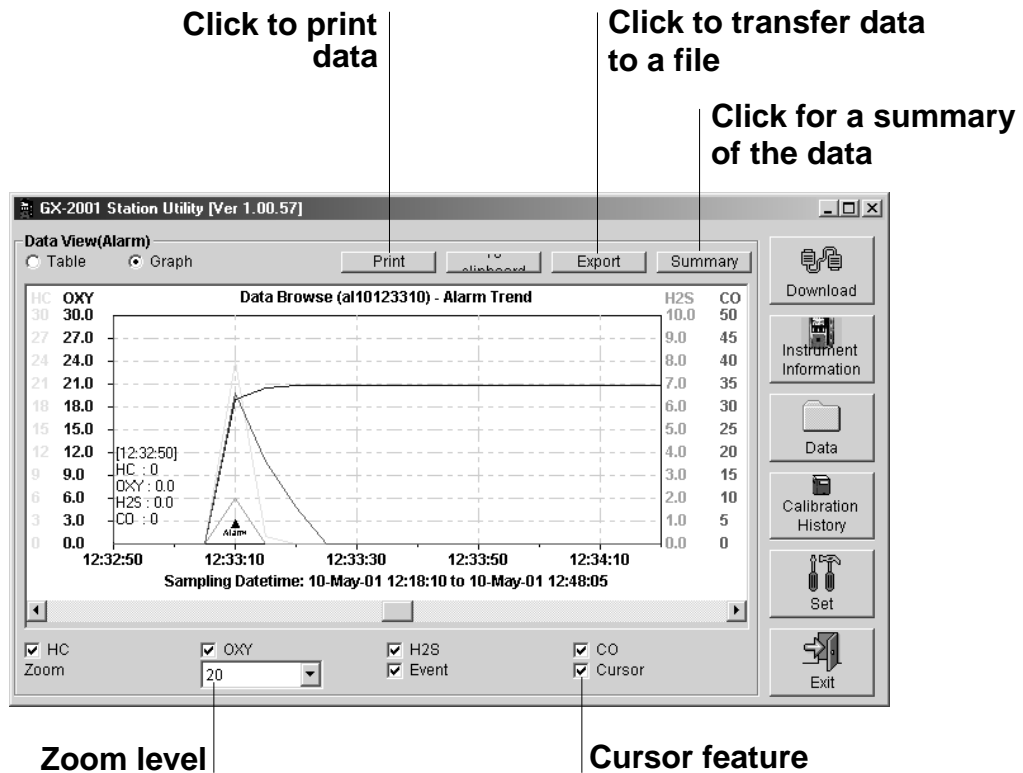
Click to print data

Click to transfer data to a file

Click for a summary of the data

GX-2001 Station Utility [Ver 1.00.57]

Data View(Alarm)
Table Graph

Print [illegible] Export Summary

Download
Instrument Information
Data
Calibration History
Set
Exit

HC OXY Data Browse (al10123310) - Alarm Trend H2S CO

| HC | OXY | H2S | CO |
|---|---|---|---|
| 30 | 30.0 | 10.0 | 50 |
| 27 | 27.0 | 9.0 | 45 |
| 24 | 24.0 | 8.0 | 40 |
| 21 | 21.0 | 7.0 | 35 |
| 18 | 18.0 | 6.0 | 30 |
| 15 | 15.0 | 5.0 | 25 |
| 12 | 12.0 | 4.0 | 20 |
| 9 | 9.0 | 3.0 | 15 |
| 6 | 6.0 | 2.0 | 10 |
| 3 | 3.0 | 1.0 | 5 |
| 0 | 0.0 | 0.0 | 0 |

[12:32:50]
HC : 0
OXY : 0.0
H2S : 0.0
CO : 0

Alarm

12:32:50 12:33:10 12:33:30 12:33:50 12:34:10

Sampling Datetime: 10-May-01 12:18:10 to 10-May-01 12:48:05

HC OXY H2S CO
Zoom 20 Event Cursor

Zoom level

Cursor feature